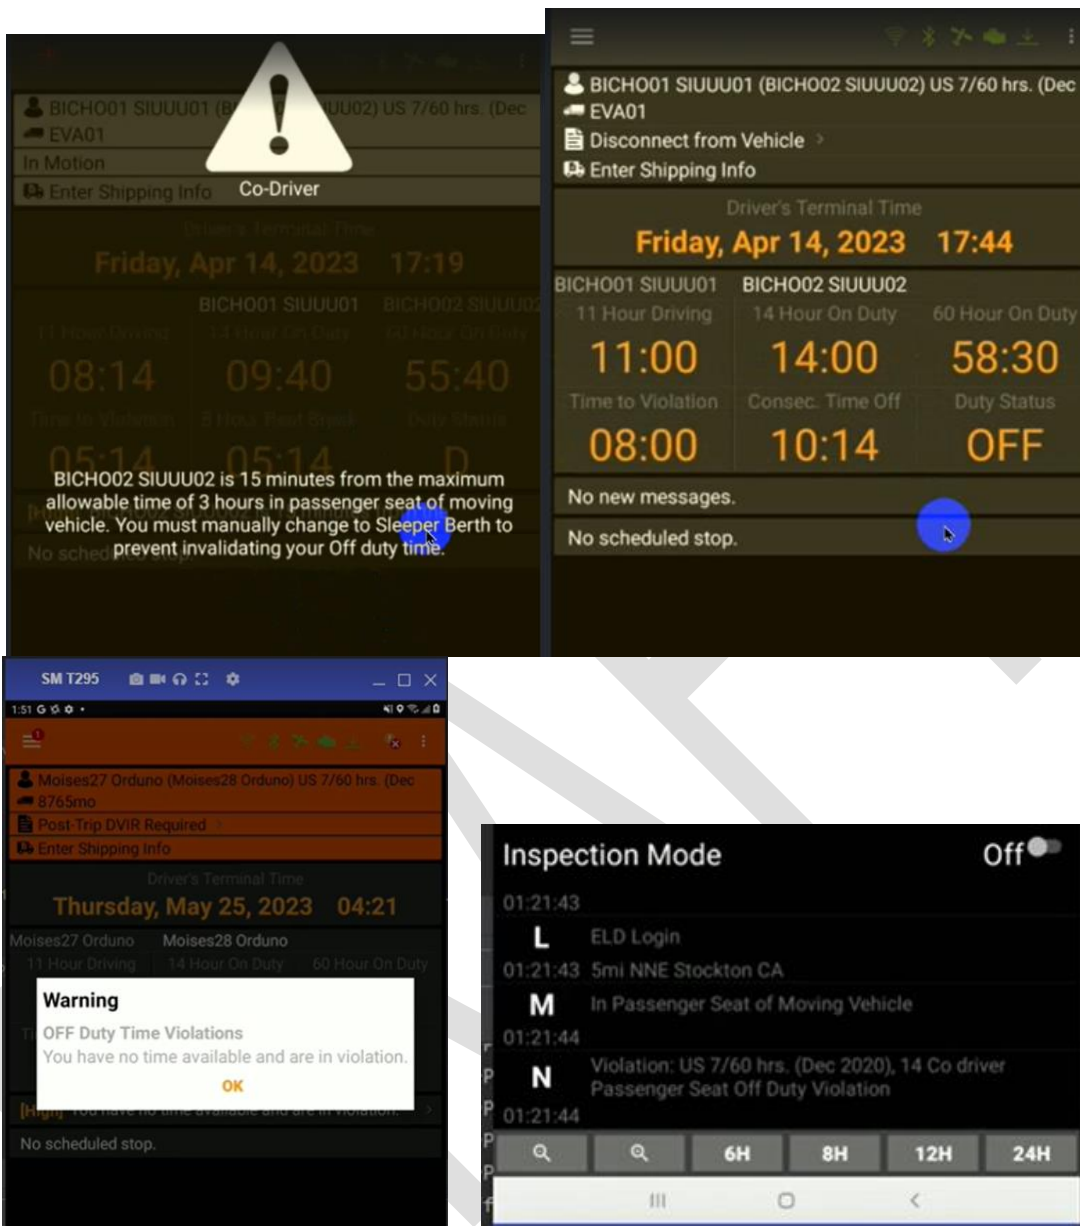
BICHO01 SIUUU01 (BI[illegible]UU02) US 7/60 hrs. (Dec
EVA01
In Motion
Enter Shipping Info
Co-Driver
Driver's Terminal Time
Friday, Apr 14, 2023 17:19
BICHO01 SIUUU01 BICHO02 SIUUU02
11 Hour Driving 14 Hour On Duty 60 Hour On Duty
08:14 09:40 55:40
Time to Violation 8 Hour Rest Break Duty Status
05:14 05:14 D
BICHO02 SIUUU02 is 15 minutes from the maximum allowable time of 3 hours in passenger seat of moving vehicle. You must manually change to Sleeper Berth to prevent invalidating your Off duty time.
No sched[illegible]

BICHO01 SIUUU01 (BICHO02 SIUUU02) US 7/60 hrs. (Dec
EVA01
Disconnect from Vehicle
Enter Shipping Info
Driver's Terminal Time
Friday, Apr 14, 2023 17:44
BICHO01 SIUUU01 BICHO02 SIUUU02
| 11 Hour Driving | 14 Hour On Duty | 60 Hour On Duty |
|---|---|---|
| 11:00 | 14:00 | 58:30 |
| Time to Violation | Consec. Time Off | Duty Status |
| 08:00 | 10:14 | OFF |
No new messages.
No scheduled stop.

SM T295
1:51
Moises27 Orduno (Moises28 Orduno) US 7/60 hrs. (Dec
8765mo
Post-Trip DVIR Required
Enter Shipping Info
Driver's Terminal Time
Thursday, May 25, 2023 04:21
Moises27 Orduno Moises28 Orduno
11 Hour Driving 14 Hour On Duty 60 Hour On Duty
Warning
OFF Duty Time Violations
You have no time available and are in violation.
OK
[High] You have no time available and are in violation.
No scheduled stop.

Inspection Mode Off
01:21:43
L ELD Login
01:21:43 5mi NNE Stockton CA
M In Passenger Seat of Moving Vehicle
01:21:44
N Violation: US 7/60 hrs. (Dec 2020), 14 Co driver Passenger Seat Off Duty Violation
01:21:44
6H 8H 12H 24H